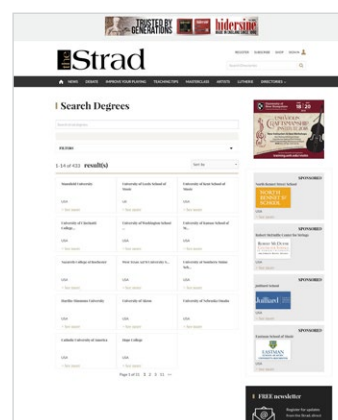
TRUSTED BY GENERATIONS hidersine

The Strad

REGISTER SUBSCRIBE SHOP SIGN IN

NEWS DEBATE IMPROVE YOUR PLAYING TEACHING TIPS MASTERCLASS ARTISTS LUTHIERS DIRECTORIES

Search Degrees

FILTERS

1-14 of 422 result(s)

Sort by

| Mansfield University | University of Leeds School of Music | University of Kent School of Music |
|---|---|---|
| University of Cincinnati College... | University of Washington School... | University of Kansas School of M... |
| Nazareth College of Rochester | New Texas A&M University S... | University of Southern Maine Sch... |
| Hardin-Simmons University | University of Akron | University of Nebraska Omaha |
| Catholic University of America | Hope College | |

USA

Page 1 of 31 1 2 3 31

UNIVERSITY CHAMPIONSHIP

SPONSORED

NORTH BENNET ST. SCHOOL

SPONSORED

Robert McDuffie Center for Strings

SPONSORED

Juilliard

SPONSORED

EASTMAN SCHOOL OF MUSIC

FREE newsletter